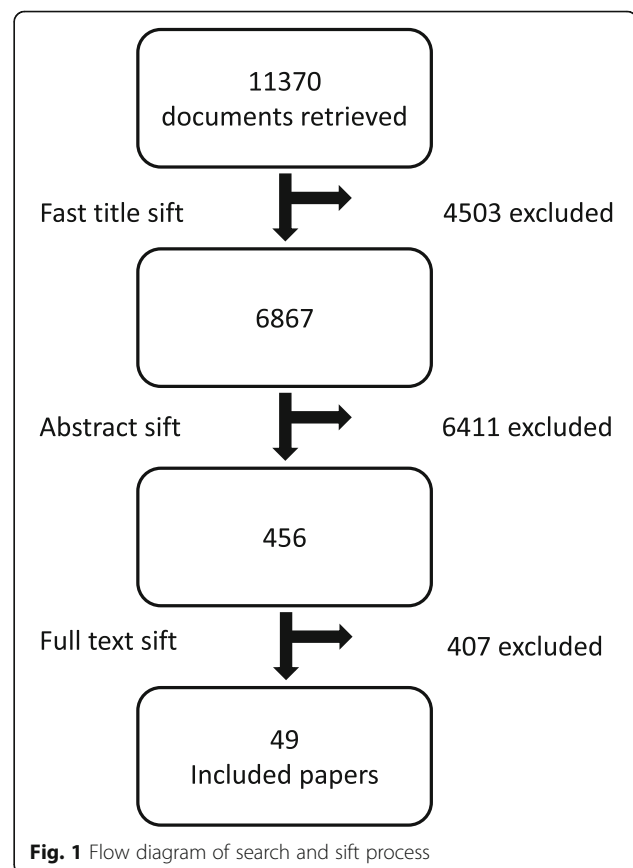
11370
documents retrieved

Fast title sift

4503 excluded

6867

Abstract sift

6411 excluded

456

Full text sift

407 excluded

49
Included papers

**Fig. 1** Flow diagram of search and sift process